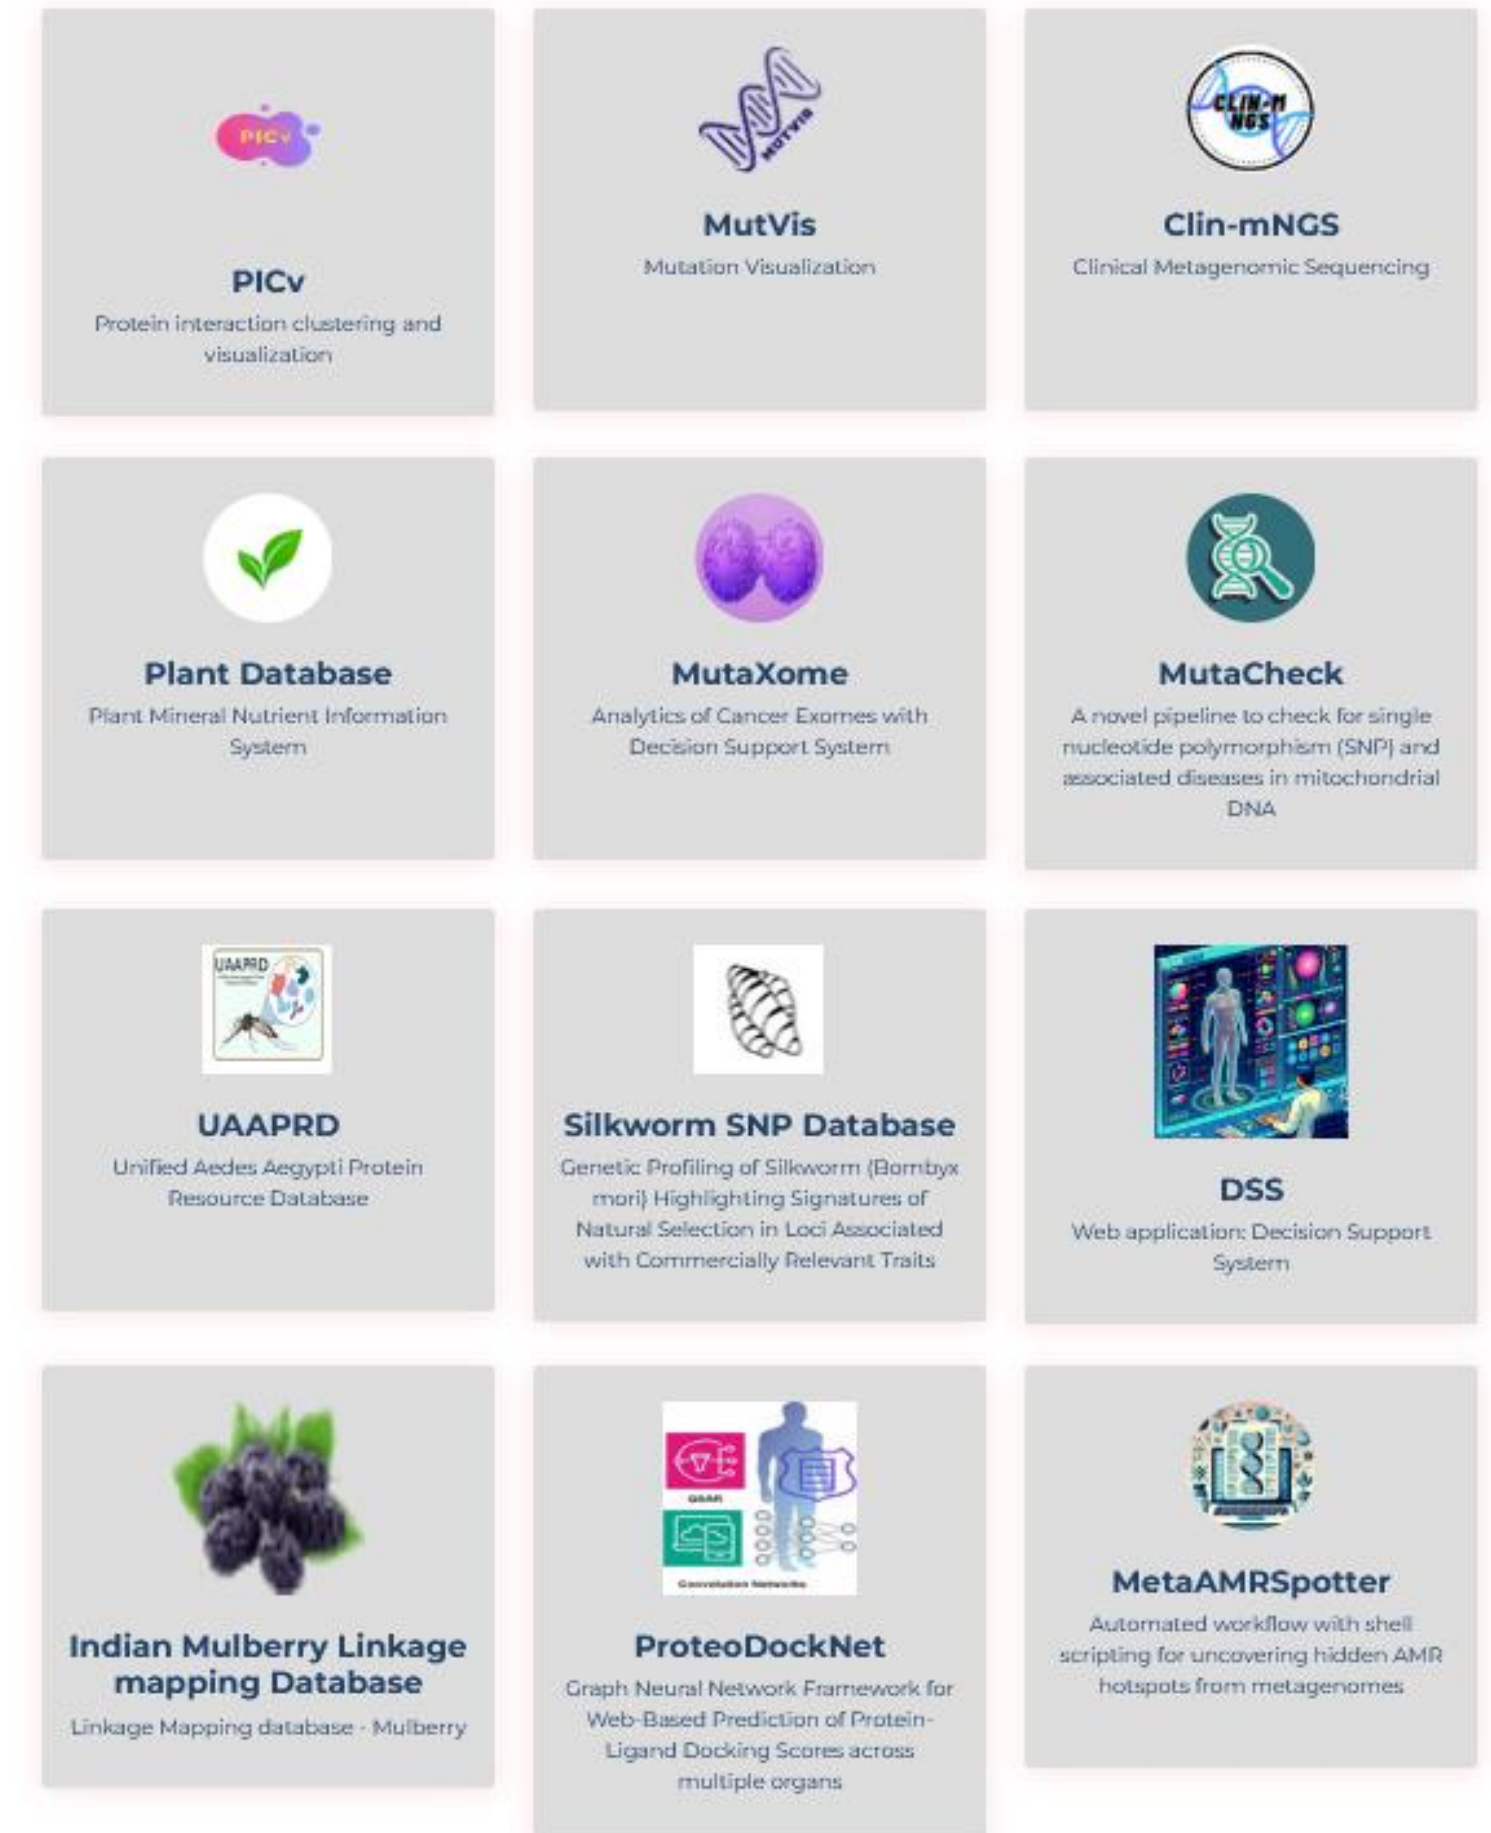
PICv

PICv
Protein interaction clustering and visualization

MUTVIS

MutVis
Mutation Visualization

CLIN-M NGS

Clin-mNGS
Clinical Metagenomic Sequencing

Plant Database
Plant Mineral Nutrient Information System

MutaXome
Analytics of Cancer Exomes with Decision Support System

MutaCheck
A novel pipeline to check for single nucleotide polymorphism (SNP) and associated diseases in mitochondrial DNA

UAAPRD

UAAPRD
Unified Aedes Aegypti Protein Resource Database

Silkworm SNP Database
Genetic Profiling of Silkworm (Bombyx mori) Highlighting Signatures of Natural Selection in Loci Associated with Commercially Relevant Traits

DSS
Web application: Decision Support System

Indian Mulberry Linkage mapping Database
Linkage Mapping database - Mulberry

QSAR
Convolution Networks

ProteoDockNet
Graph Neural Network Framework for Web-Based Prediction of Protein-Ligand Docking Scores across multiple organs

MetaAMRSpotter
Automated workflow with shell scripting for uncovering hidden AMR hotspots from metagenomes